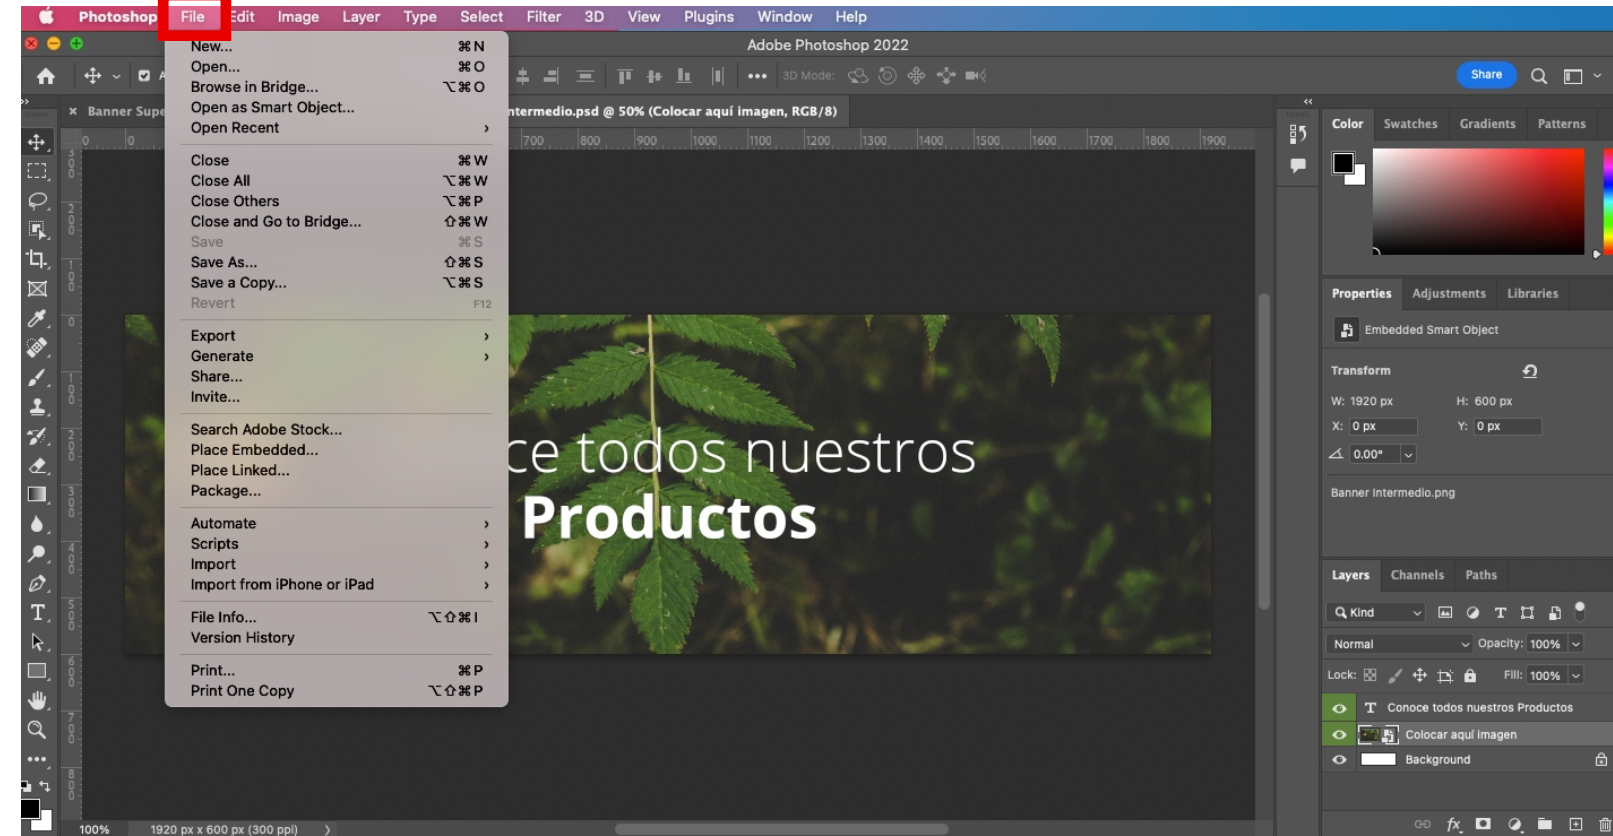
Photoshop File Edit Image Layer Type Select Filter 3D View Plugins Window Help

Adobe Photoshop 2022

New... ⌘N
Open... ⌘O
Browse in Bridge... ⌥⌘O
Open as Smart Object...
Open Recent ›

Close ⌘W
Close All ⌥⌘W
Close Others ⌥⌘P
Close and Go to Bridge... ⇧⌘W
Save ⌘S
Save As... ⇧⌘S
Save a Copy... ⌥⌘S
Revert F12

Export ›
Generate ›
Share...
Invite...

Search Adobe Stock...
Place Embedded...
Place Linked...
Package...

Automate ›
Scripts ›
Import ›
Import from iPhone or iPad ›

File Info... ⌥⇧⌘I
Version History

Print... ⌘P
Print One Copy ⌥⇧⌘P

Banner Supe

ntermedio.psd @ 50% (Colocar aquí imagen, RGB/8)

3D Mode:

Share

700 800 900 1000 1100 1200 1300 1400 1500 1600 1700 1800 1900

ce todos nuestros
Productos

Color Swatches Gradients Patterns

Properties Adjustments Libraries

Embedded Smart Object

Transform

W: 1920 px H: 600 px
X: 0 px Y: 0 px
0.00°

Banner Intermedio.png

Layers Channels Paths

Kind
Normal Opacity: 100%
Lock: Fill: 100%

Conoce todos nuestros Productos
Colocar aquí imagen
Background

100% 1920 px x 600 px (300 ppi)